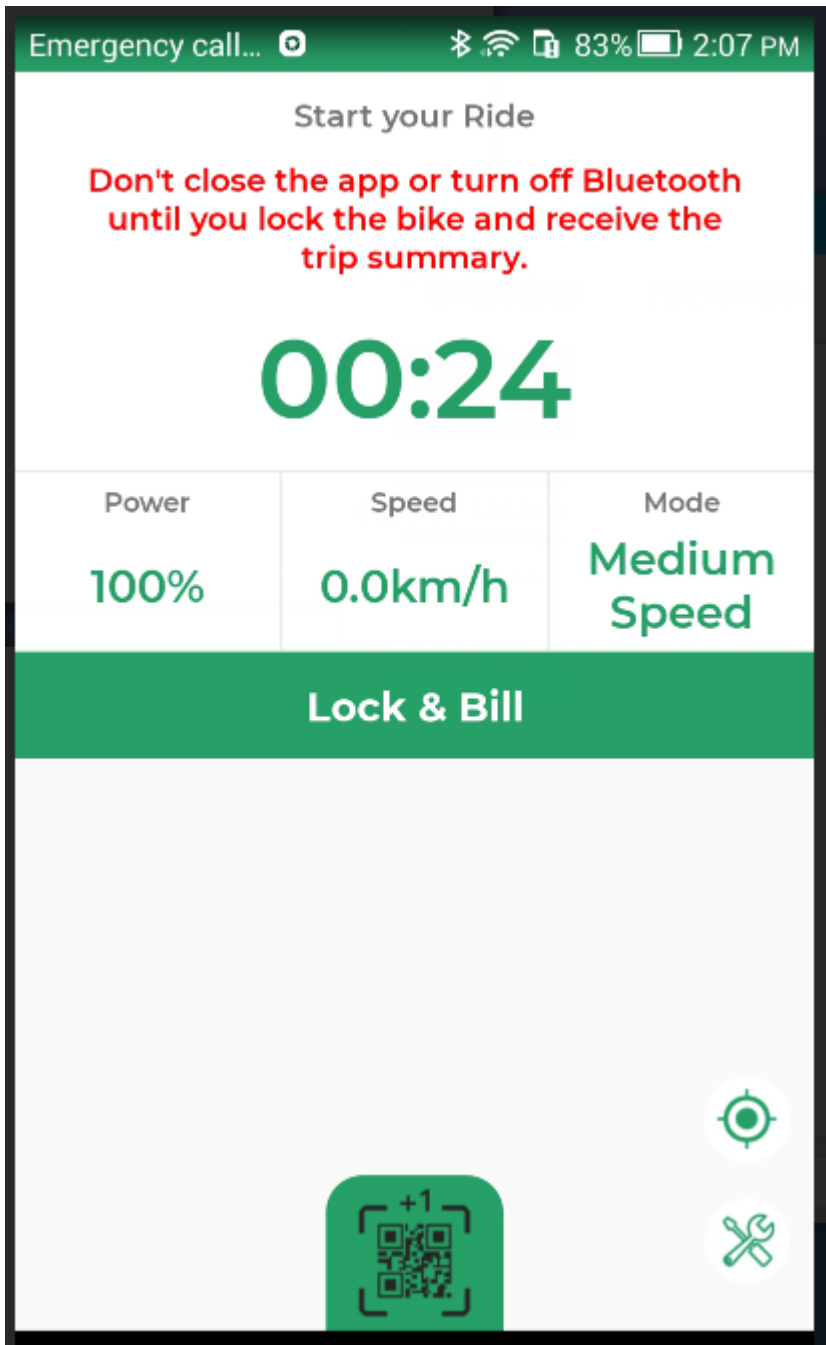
Emergency call... 83% 2:07 PM

Start your Ride

Don't close the app or turn off Bluetooth until you lock the bike and receive the trip summary.

00:24

| Power | Speed | Mode |
|---|---|---|
| 100% | 0.0km/h | Medium Speed |

Lock & Bill

+1